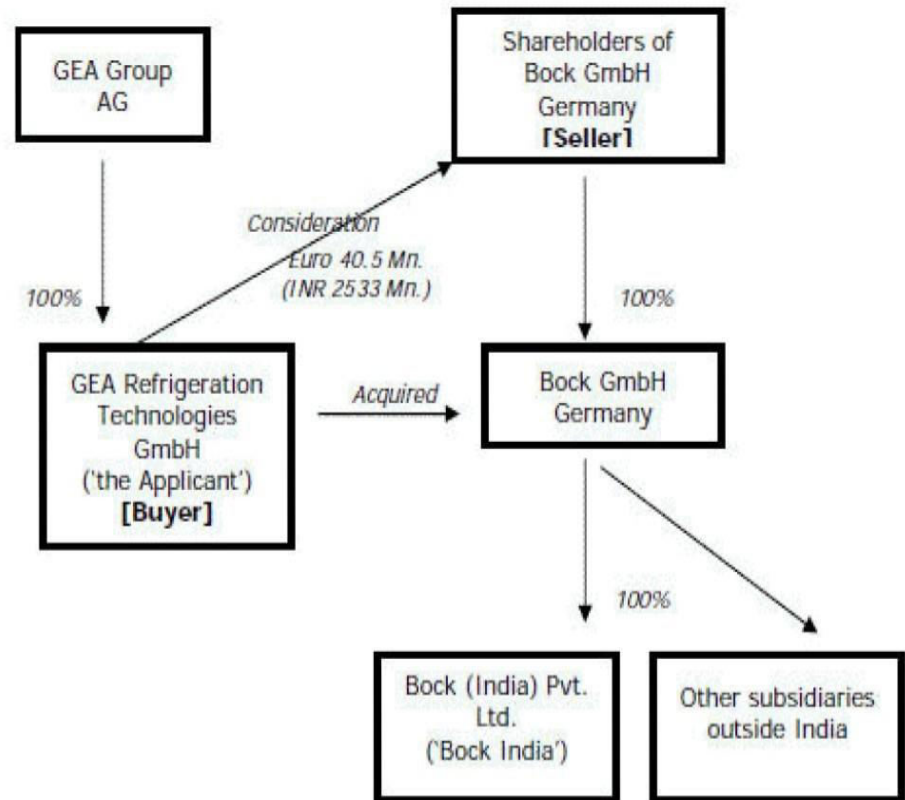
GEA Group AG

Shareholders of Bock GmbH Germany [Seller]

Consideration Euro 40.5 Mn. (INR 2533 Mn.)

100%

100%

GEA Refrigeration Technologies GmbH ('the Applicant') [Buyer]

Acquired

Bock GmbH Germany

100%

Bock (India) Pvt. Ltd. ('Bock India')

Other subsidiaries outside India